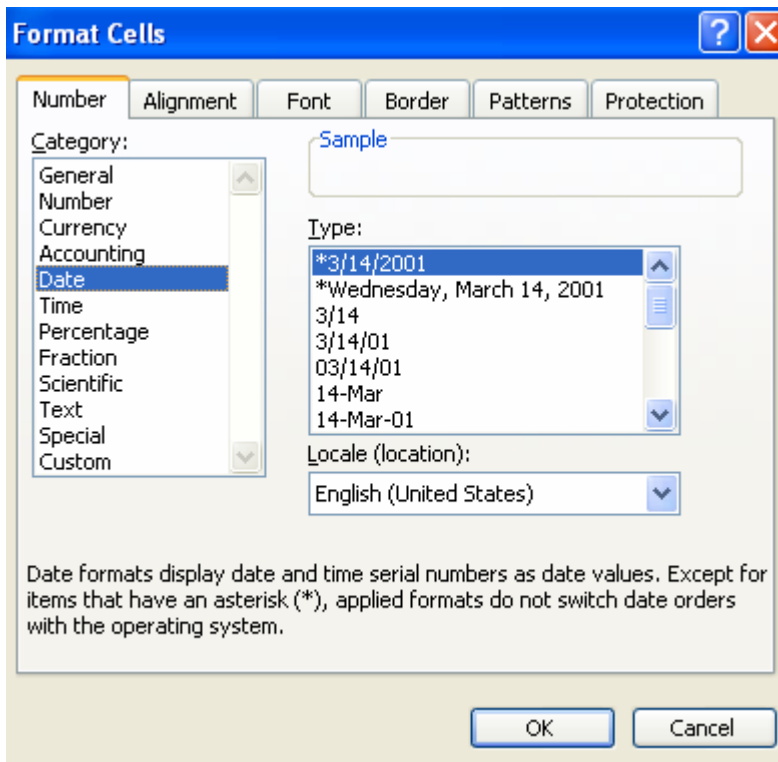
Format Cells

Number
Alignment
Font
Border
Patterns
Protection

Category:
General
Number
Currency
Accounting
Date
Time
Percentage
Fraction
Scientific
Text
Special
Custom

Sample

Type:
*3/14/2001
*Wednesday, March 14, 2001
3/14
3/14/01
03/14/01
14-Mar
14-Mar-01

Locale (location):
English (United States)

Date formats display date and time serial numbers as date values. Except for items that have an asterisk (*), applied formats do not switch date orders with the operating system.

OK
Cancel